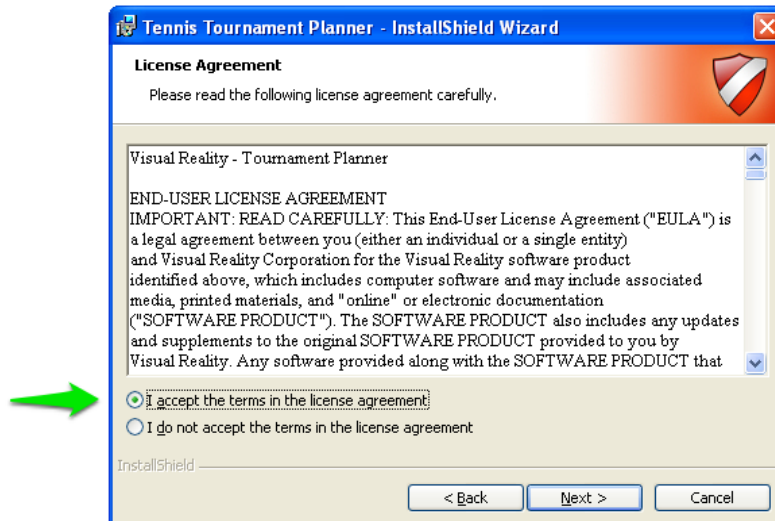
Tennis Tournament Planner - InstallShield Wizard

License Agreement

Please read the following license agreement carefully.

Visual Reality - Tournament Planner

END-USER LICENSE AGREEMENT
IMPORTANT: READ CAREFULLY: This End-User License Agreement ("EULA") is a legal agreement between you (either an individual or a single entity) and Visual Reality Corporation for the Visual Reality software product identified above, which includes computer software and may include associated media, printed materials, and "online" or electronic documentation ("SOFTWARE PRODUCT"). The SOFTWARE PRODUCT also includes any updates and supplements to the original SOFTWARE PRODUCT provided to you by Visual Reality. Any software provided along with the SOFTWARE PRODUCT that

I accept the terms in the license agreement

I do not accept the terms in the license agreement

InstallShield

< Back

Next >

Cancel